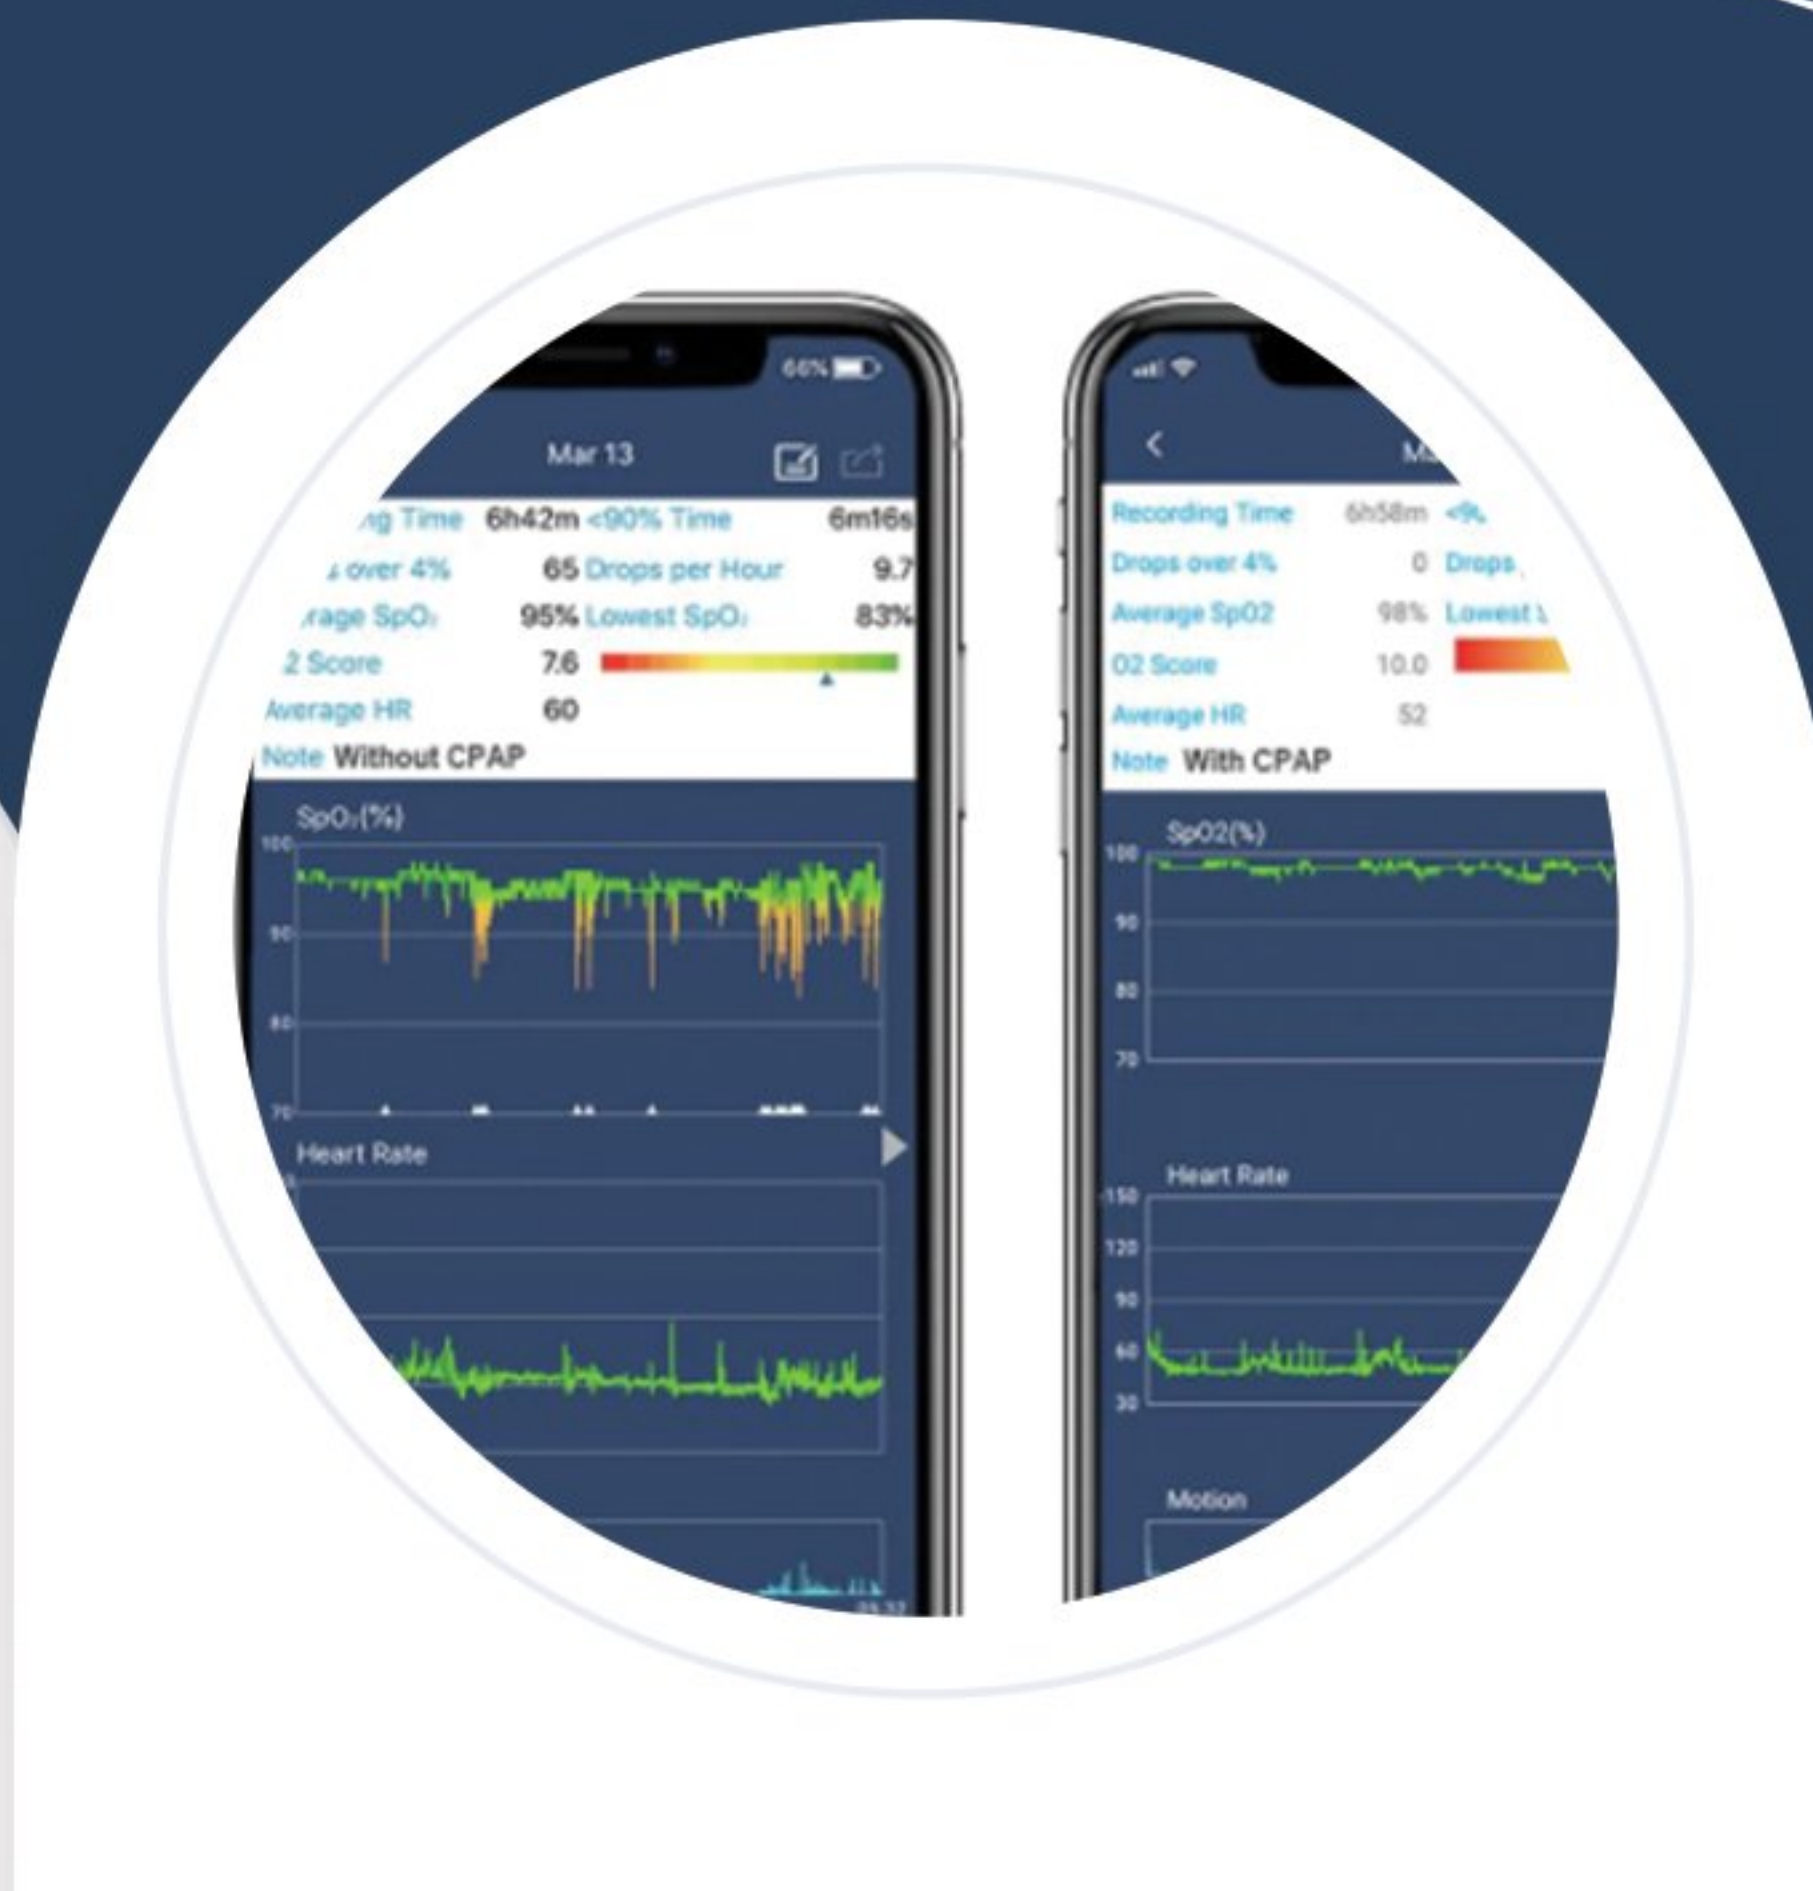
66%

Mar 13

ng Time 6h42m <90% Time 6m16s
over 4% 65 Drops per Hour 9.7
rage SpO₂ 95% Lowest SpO₂ 83%
2 Score 7.6
Average HR 60
Note Without CPAP

SpO₂(%)
100
90
80
70

Heart Rate

M

Recording Time 6h58m <9
Drops over 4% 0 Drops
Average SpO2 98% Lowest
O2 Score 10.0
Average HR 52
Note With CPAP

SpO2(%)
100
90
80
70

Heart Rate
150
120
90
60
30

Motion